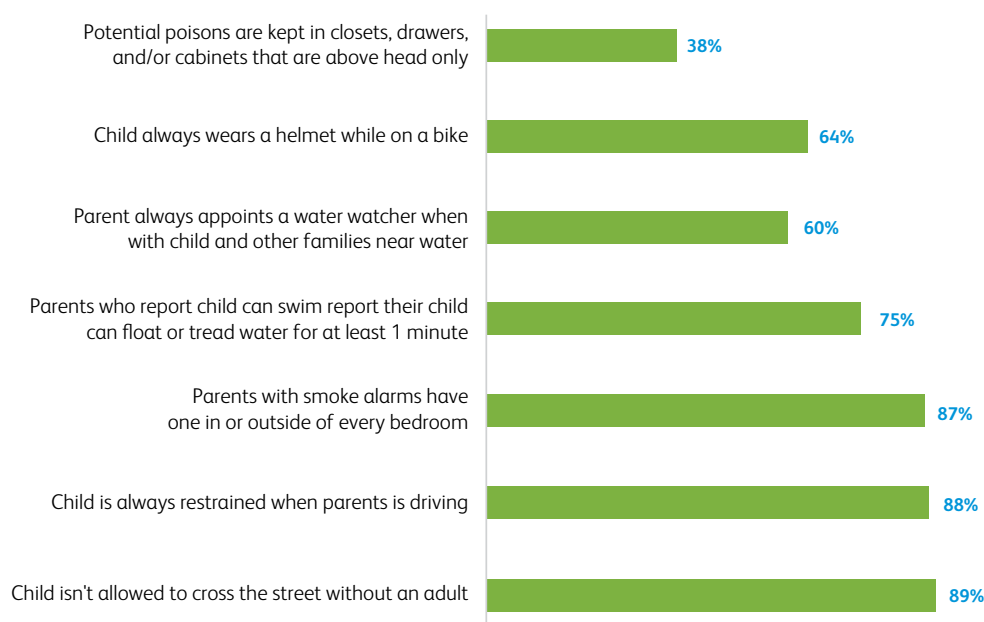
Potential poisons are kept in closets, drawers, and/or cabinets that are above head only
38%

Child always wears a helmet while on a bike
64%

Parent always appoints a water watcher when with child and other families near water
60%

Parents who report child can swim report their child can float or tread water for at least 1 minute
75%

Parents with smoke alarms have one in or outside of every bedroom
87%

Child is always restrained when parents is driving
88%

Child isn't allowed to cross the street without an adult
89%